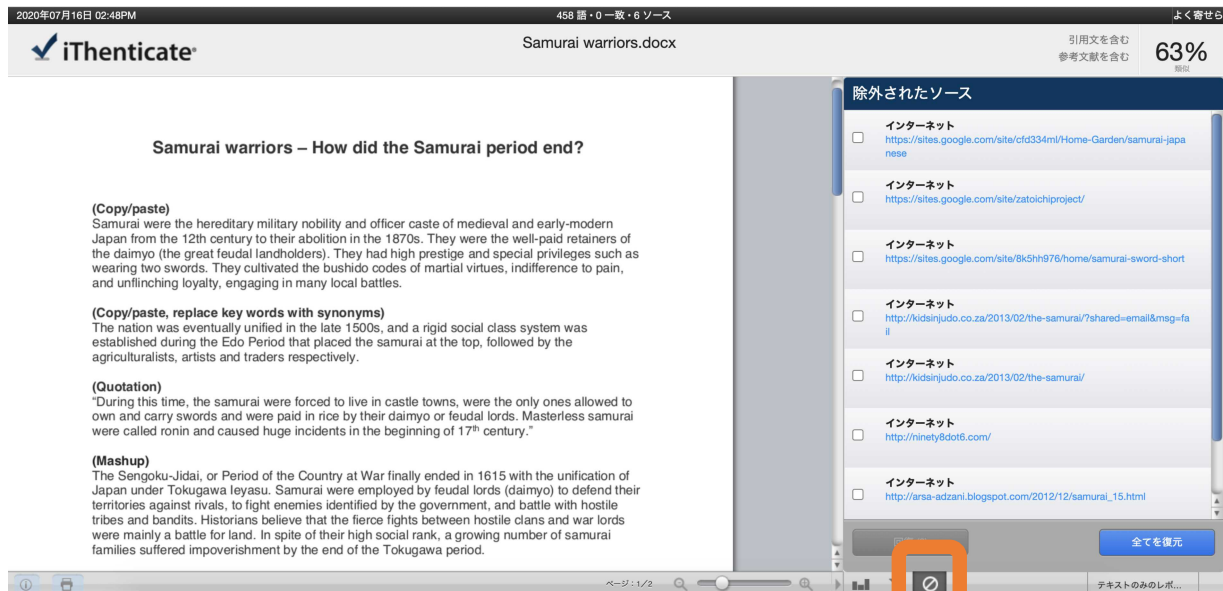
2020年07月16日 02:48PM

458 語・0 一致・6 ソース

よく寄せら

iThenticate

Samurai warriors.docx

引用文を含む
参考文献を含む

63%
類似

Samurai warriors – How did the Samurai period end?

(Copy/paste)
Samurai were the hereditary military nobility and officer caste of medieval and early-modern Japan from the 12th century to their abolition in the 1870s. They were the well-paid retainers of the daimyo (the great feudal landholders). They had high prestige and special privileges such as wearing two swords. They cultivated the bushido codes of martial virtues, indifference to pain, and unflinching loyalty, engaging in many local battles.

(Copy/paste, replace key words with synonyms)
The nation was eventually unified in the late 1500s, and a rigid social class system was established during the Edo Period that placed the samurai at the top, followed by the agriculturalists, artists and traders respectively.

(Quotation)
"During this time, the samurai were forced to live in castle towns, were the only ones allowed to own and carry swords and were paid in rice by their daimyo or feudal lords. Masterless samurai were called ronin and caused huge incidents in the beginning of 17$^{th}$ century."

(Mashup)
The Sengoku-Jidai, or Period of the Country at War finally ended in 1615 with the unification of Japan under Tokugawa Ieyasu. Samurai were employed by feudal lords (daimyo) to defend their territories against rivals, to fight enemies identified by the government, and battle with hostile tribes and bandits. Historians believe that the fierce fights between hostile clans and war lords were mainly a battle for land. In spite of their high social rank, a growing number of samurai families suffered impoverishment by the end of the Tokugawa period.

除外されたソース

インターネット
https://sites.google.com/site/cfd334ml/Home-Garden/samurai-japanese

インターネット
https://sites.google.com/site/zatoichiproject/

インターネット
https://sites.google.com/site/8k5hh976/home/samurai-sword-short

インターネット
http://kidsinjudo.co.za/2013/02/the-samurai/?shared=email&msg=fail

インターネット
http://kidsinjudo.co.za/2013/02/the-samurai/

インターネット
http://ninety8dot6.com/

インターネット
http://arsa-adzani.blogspot.com/2012/12/samurai_15.html

全てを復元

ページ：1/2

テキストのみのレポ...